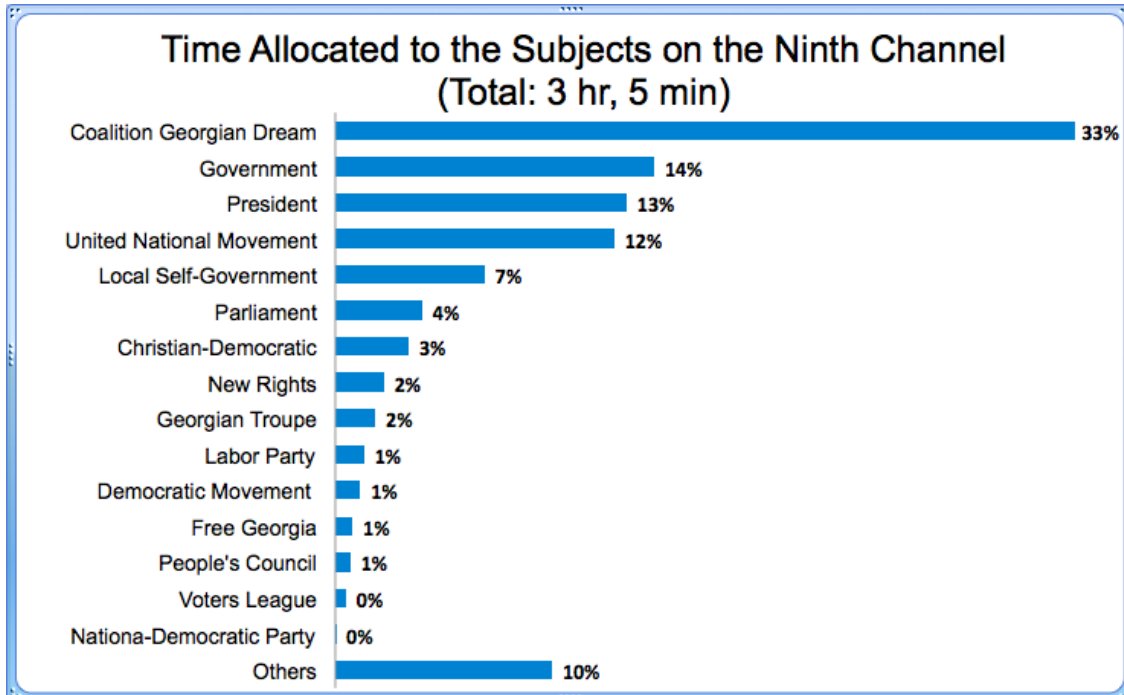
Time Allocated to the Subjects on the Ninth Channel
(Total: 3 hr, 5 min)

Coalition Georgian Dream 33%
Government 14%
President 13%
United National Movement 12%
Local Self-Government 7%
Parliament 4%
Christian-Democratic 3%
New Rights 2%
Georgian Troupe 2%
Labor Party 1%
Democratic Movement 1%
Free Georgia 1%
People's Council 1%
Voters League 0%
Nationa-Democratic Party 0%
Others 10%